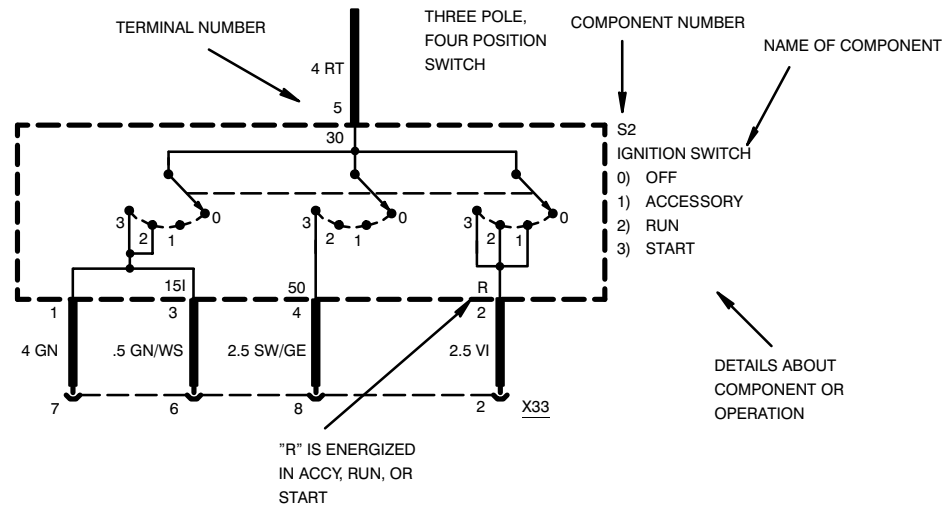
TERMINAL NUMBER

THREE POLE, FOUR POSITION SWITCH

COMPONENT NUMBER

NAME OF COMPONENT

4 RT

5

30

S2

IGNITION SWITCH

0) OFF

1) ACCESSORY

2) RUN

3) START

3 2 1 0

3 2 1 0

3 2 1 0

15I

50

R

1

3

4

2

4 GN

.5 GN/WS

2.5 SW/GE

2.5 VI

7

6

8

2

X33

"R" IS ENERGIZED IN ACCY, RUN, OR START

DETAILS ABOUT COMPONENT OR OPERATION